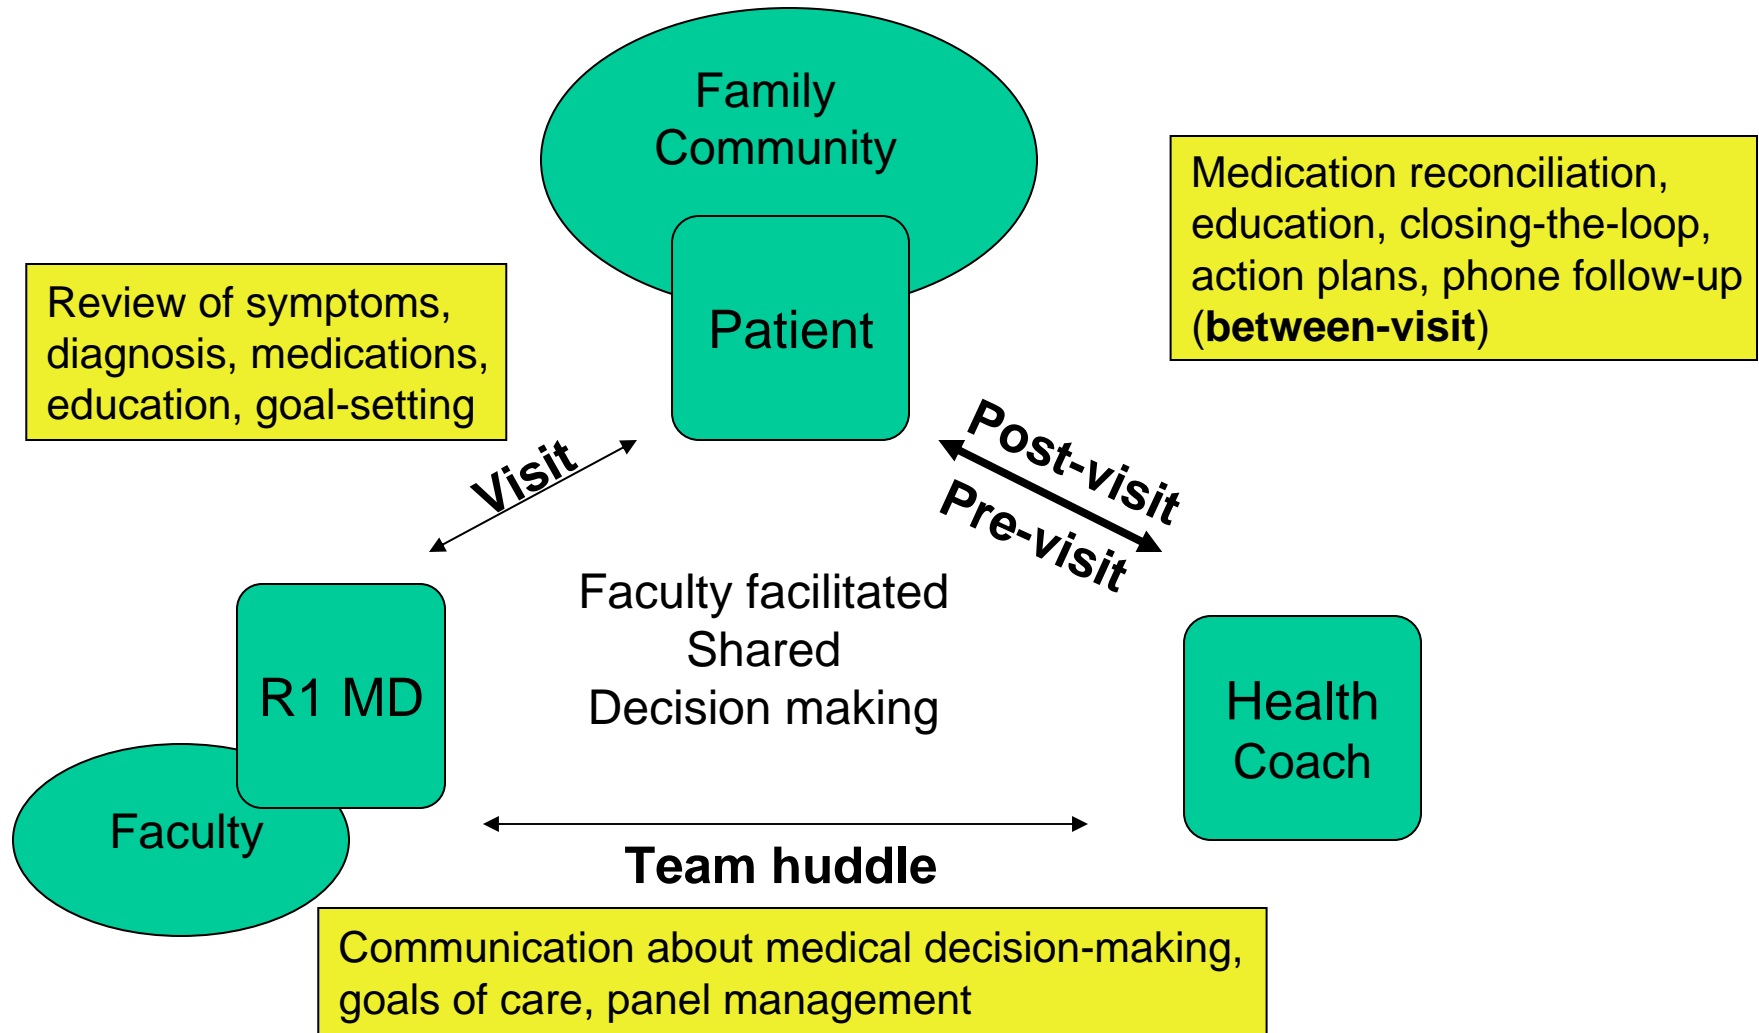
Family
Community

Patient

Medication reconciliation, education, closing-the-loop, action plans, phone follow-up (**between-visit**)

Review of symptoms, diagnosis, medications, education, goal-setting

Visit

Post-visit

Pre-visit

Faculty facilitated
Shared
Decision making

R1 MD

Faculty

Health Coach

Team huddle

Communication about medical decision-making, goals of care, panel management